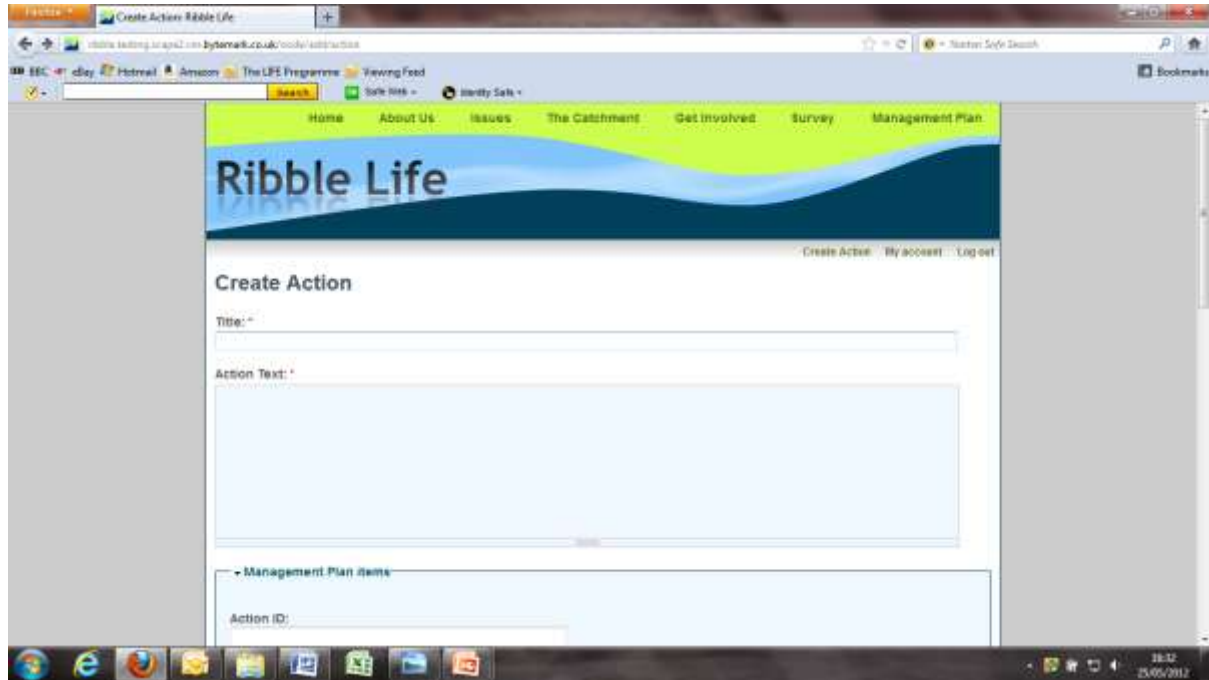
Firefox

Create Action: Ribble Life

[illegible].bytemark.co.uk/node/add/action

Norton Safe Search

BBC eBay Hotmail Amazon The LIFE Programme Viewing Feed

Bookmarks

Search Safe Web Identity Safe

Home About Us Issues The Catchment Get Involved Survey Management Plan

Ribble Life

Create Action My account Log out

Create Action

Title: *

Action Text: *

Management Plan items

Action ID:

16:32
25/05/2012